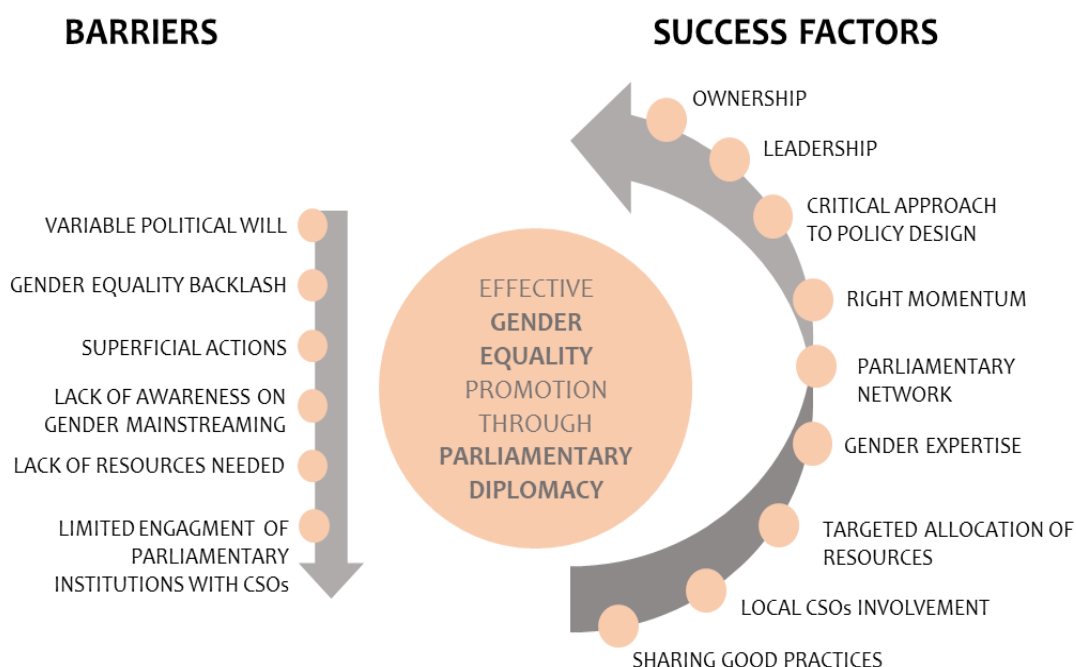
BARRIERS

SUCCESS FACTORS

VARIABLE POLITICAL WILL

GENDER EQUALITY BACKLASH

SUPERFICIAL ACTIONS

LACK OF AWARENESS ON GENDER MAINSTREAMING

LACK OF RESOURCES NEEDED

LIMITED ENGAGMENT OF PARLIAMENTARY INSTITUTIONS WITH CSOs

EFFECTIVE GENDER EQUALITY PROMOTION THROUGH PARLIAMENTARY DIPLOMACY

OWNERSHIP

LEADERSHIP

CRITICAL APPROACH TO POLICY DESIGN

RIGHT MOMENTUM

PARLIAMENTARY NETWORK

GENDER EXPERTISE

TARGETED ALLOCATION OF RESOURCES

LOCAL CSOs INVOLVEMENT

SHARING GOOD PRACTICES